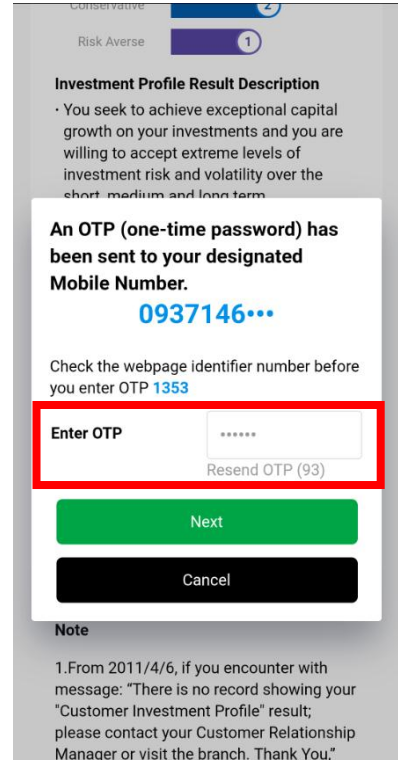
Conservative 2

Risk Averse 1

Investment Profile Result Description

· You seek to achieve exceptional capital growth on your investments and you are willing to accept extreme levels of investment risk and volatility over the short, medium and long term.

An OTP (one-time password) has been sent to your designated Mobile Number.

0937146•••

Check the webpage identifier number before you enter OTP 1353

Enter OTP ••••••

Resend OTP (93)

Next

Cancel

Note

1.From 2011/4/6, if you encounter with message: "There is no record showing your "Customer Investment Profile" result; please contact your Customer Relationship Manager or visit the branch. Thank You."